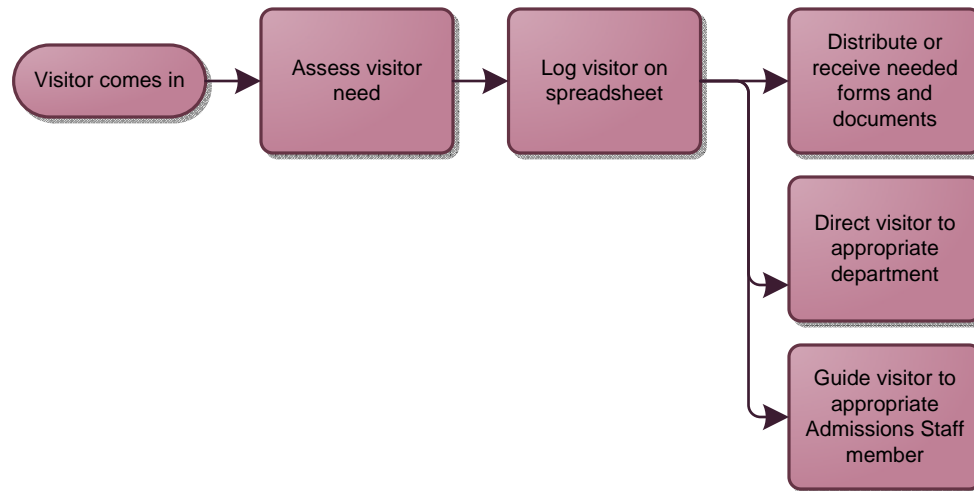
Visitor comes in

Assess visitor need

Log visitor on spreadsheet

Distribute or receive needed forms and documents

Direct visitor to appropriate department

Guide visitor to appropriate Admissions Staff member